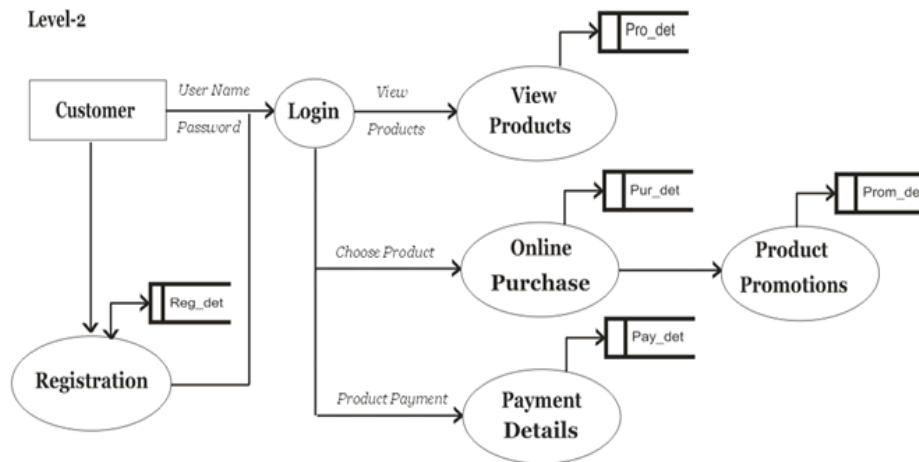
Level-2

Customer

User Name

Password

Login

View

Products

View Products

Pro_det

Choose Product

Online Purchase

Pur_det

Product Promotions

Prom_de

Reg_det

Registration

Product Payment

Payment Details

Pay_det